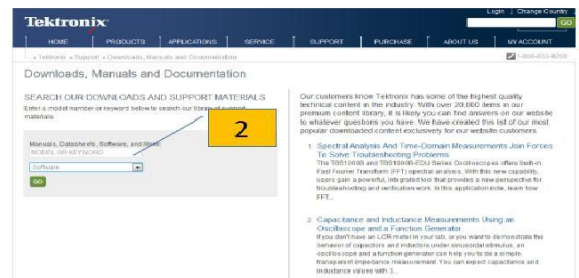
Tektronix

Login | Change Country

GO

HOME | PRODUCTS | APPLICATIONS | SERVICE | SUPPORT | PURCHASE | ABOUT US | MY ACCOUNT

» Tektronix » Support » Downloads, Manuals and Documentation

1-800-833-9200

Downloads, Manuals and Documentation

SEARCH OUR DOWNLOADS AND SUPPORT MATERIALS

Enter a model number or keyword below to search our library of support materials.

2

Manuals, Datasheets, Software, and More:
MODEL OR KEYWORD

Software

GO

Our customers know Tektronix has some of the highest quality technical content in the industry. With over 20,000 items in our premium content library, it is likely you can find answers on our website to whatever questions you have. We have created this list of our most popular downloaded content exclusively for our website customers.

1. Spectral Analysis And Time-Domain Measurements Join Forces To Solve Troubleshooting Problems
The TBS1000B and TBS1000B-EDU Series Oscilloscopes offers built-in Fast Fourier Transform (FFT) spectral analysis. With this new capability, users gain a powerful, integrated tool that provides a new perspective for troubleshooting and verification work. In this application note, learn how FFT...

2. Capacitance and Inductance Measurements Using an Oscilloscope and a Function Generator
If you don't have an LCR meter in your lab, or you want to demonstrate the behavior of capacitors and inductors under sinusoidal stimulus, an oscilloscope and function generator can help you to do a simple, transparent impedance measurement. You can expect capacitance and inductance values with 3...